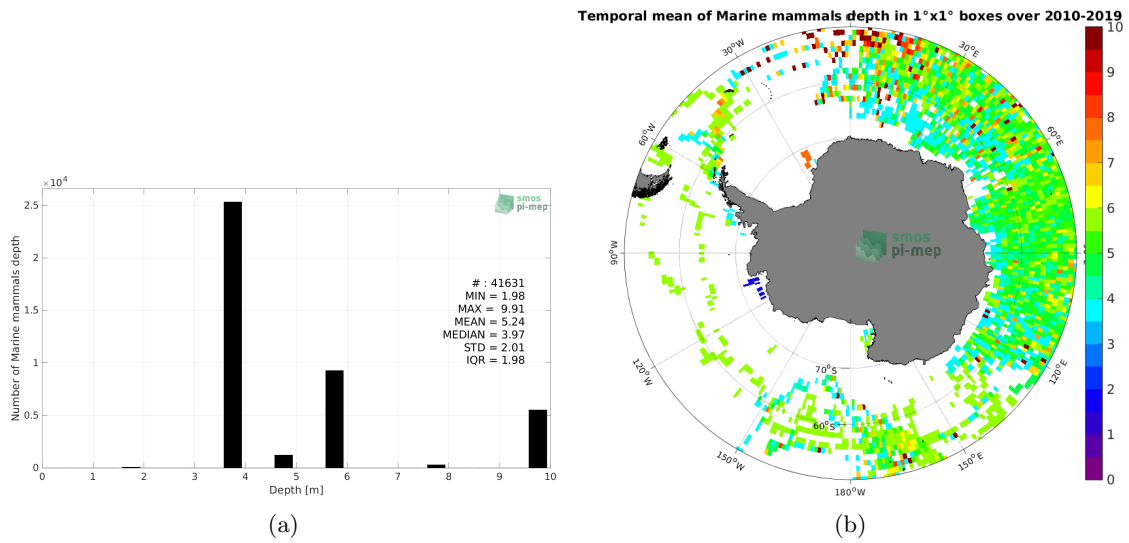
$\times 10^4$

smos
pi-mep

2.5
2
1.5
1
0.5
0

Number of Marine mammals depth

# : 41631
MIN = 1.98
MAX = 9.91
MEAN = 5.24
MEDIAN = 3.97
STD = 2.01
IQR = 1.98

0 1 2 3 4 5 6 7 8 9 10
Depth [m]

(a)

Temporal mean of Marine mammals depth in 1°x1° boxes over 2010-2019

30°W
30°E
60°W
60°E
90°W
90°E
120°W
120°E
150°W
150°E
180°W
70°S
60°S

smos
pi-mep

10
9
8
7
6
5
4
3
2
1
0

(b)